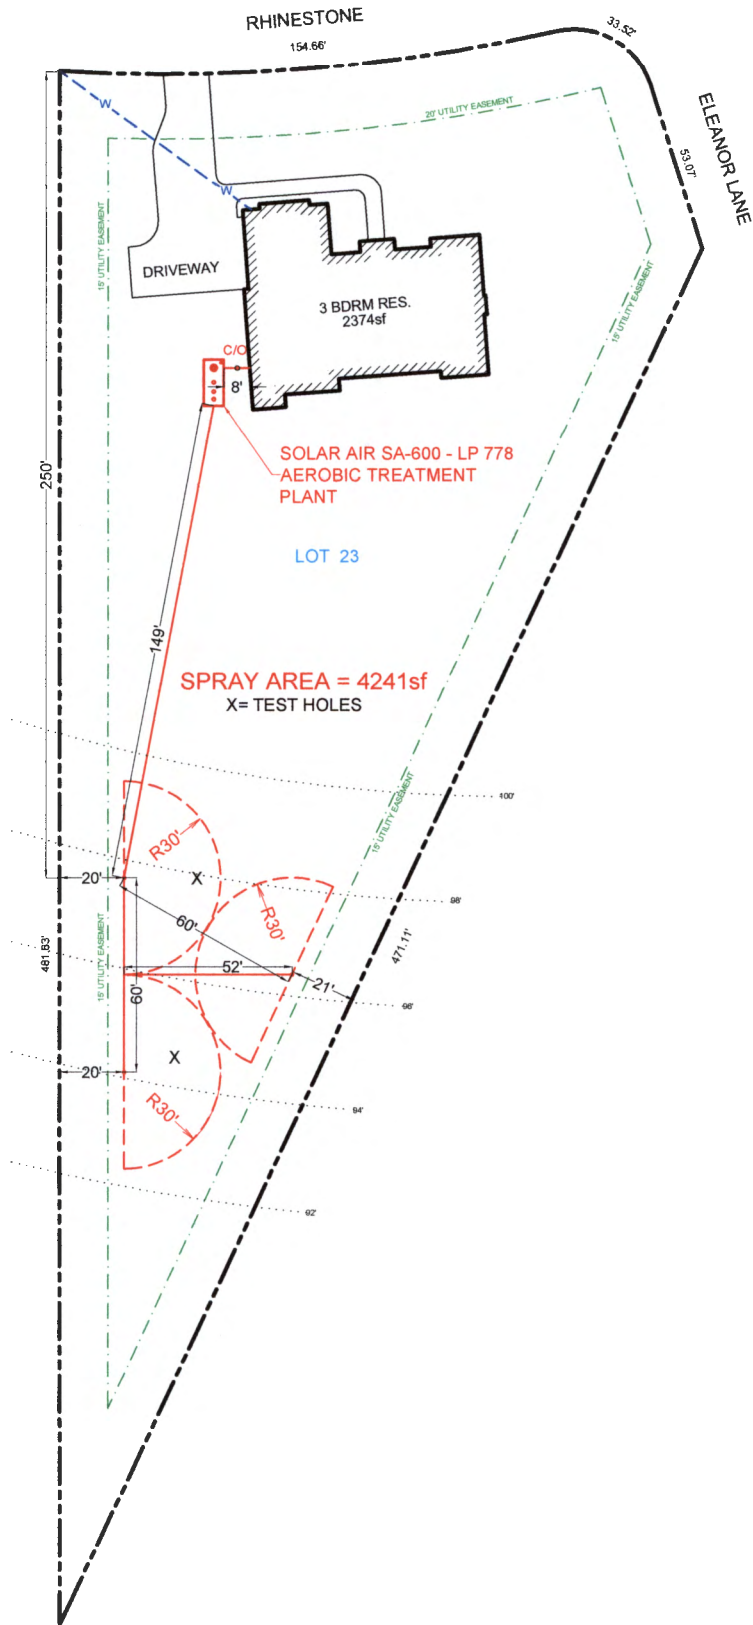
RHINESTONE
154.66'
33.52'
ELEANOR LANE
53.07'
20' UTILITY EASEMENT
W
W
15' UTILITY EASEMENT
DRIVEWAY
3 BDRM RES.
2374sf
15' UTILITY EASEMENT
C/O
8'
250'
SOLAR AIR SA-600 - LP 778
AEROBIC TREATMENT
PLANT
LOT 23
149'
SPRAY AREA = 4241sf
X= TEST HOLES
100'
15' UTILITY EASEMENT
R30'
20'
X
98'
R30'
60'
481.83'
15' UTILITY EASEMENT
52'
471.11'
60'
21'
96'
20'
X
R30'
94'
92'